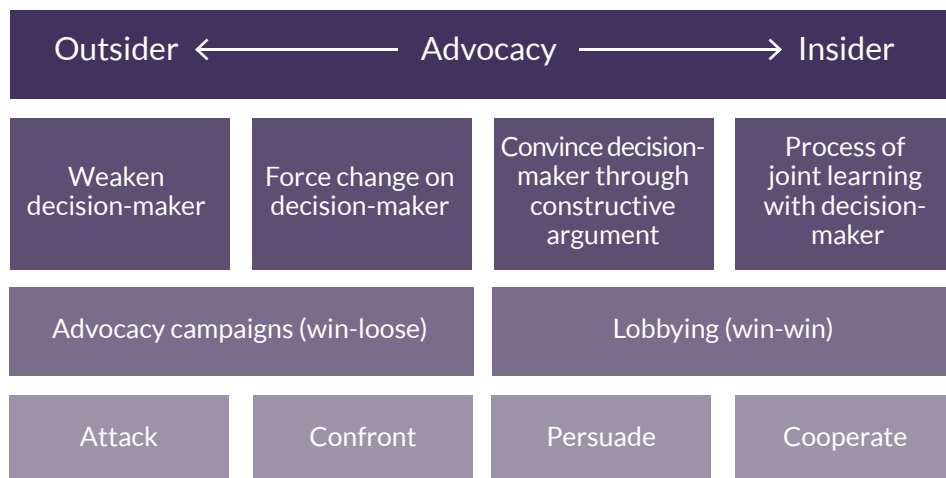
Outsider ⟵ Advocacy ⟶ Insider

| Weaken decision-maker | Force change on decision-maker | Convince decision-maker through constructive argument | Process of joint learning with decision-maker |
|---|---|---|---|
| Advocacy campaigns (win-loose) | | Lobbying (win-win) | |
| Attack | Confront | Persuade | Cooperate |